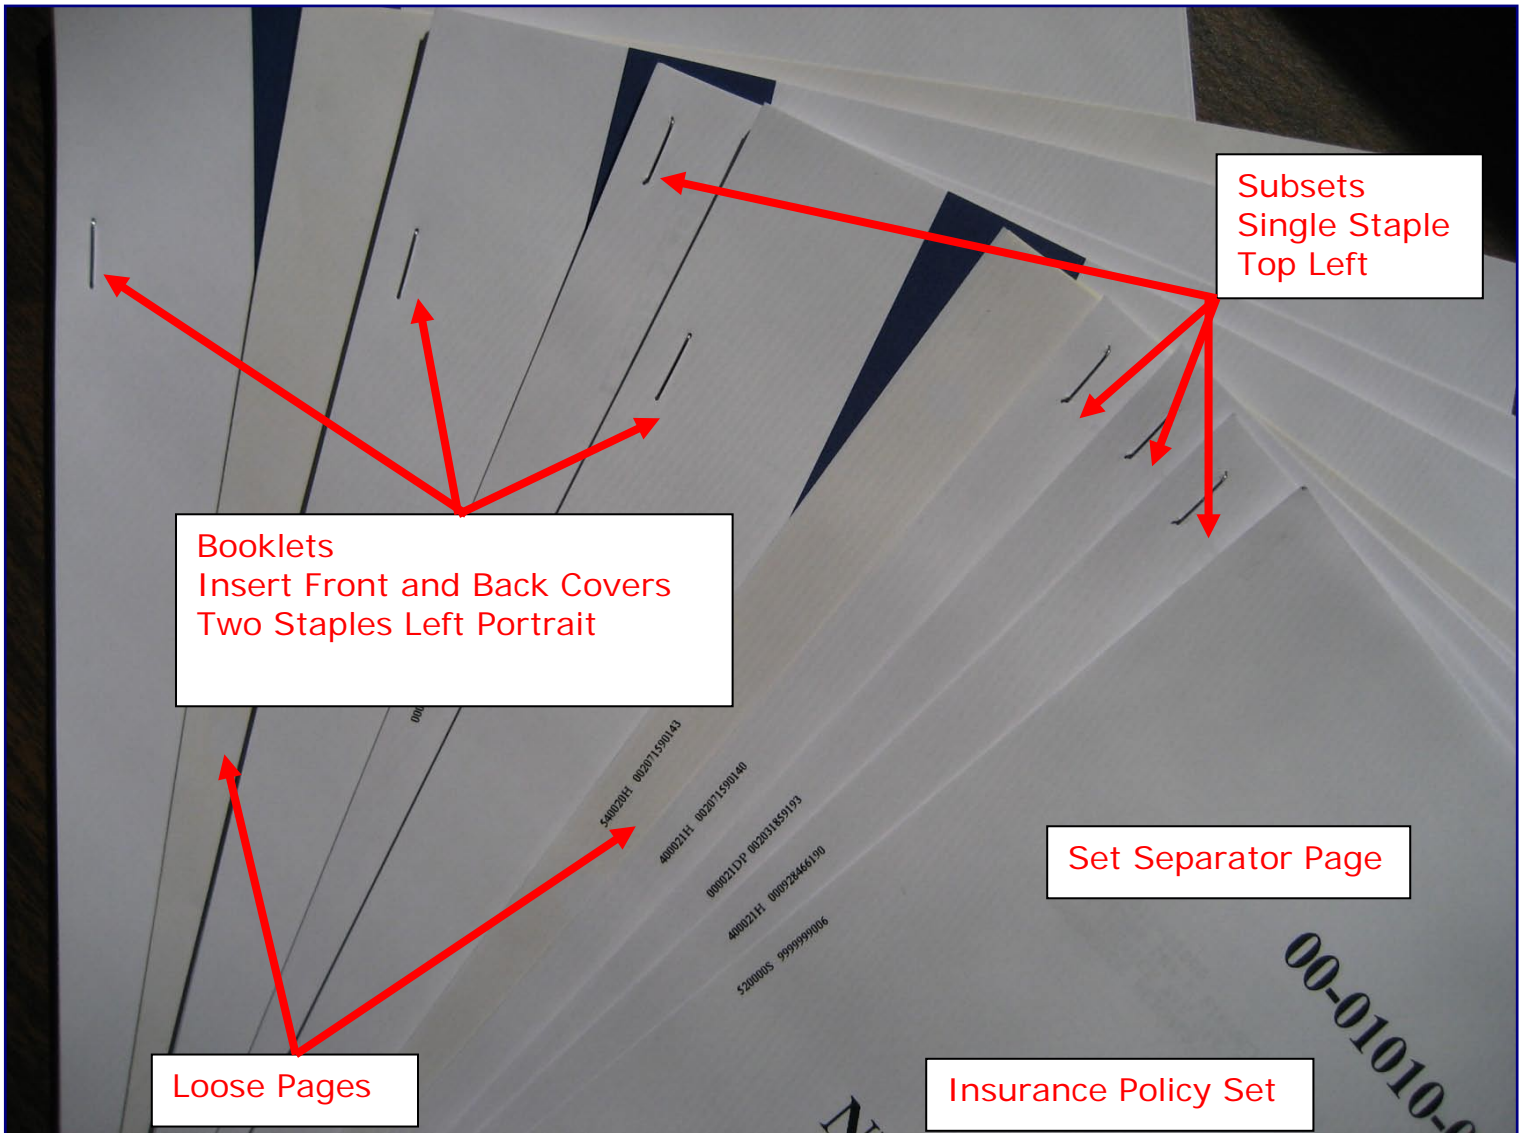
Subsets
Single Staple
Top Left

Booklets
Insert Front and Back Covers
Two Staples Left Portrait

000

540020H 002071590143

400021H 002071590140

000021DP 002031859193

400021H 000928466190

520000S 9999999006

Set Separator Page

00-01010-0

Loose Pages

Insurance Policy Set

N